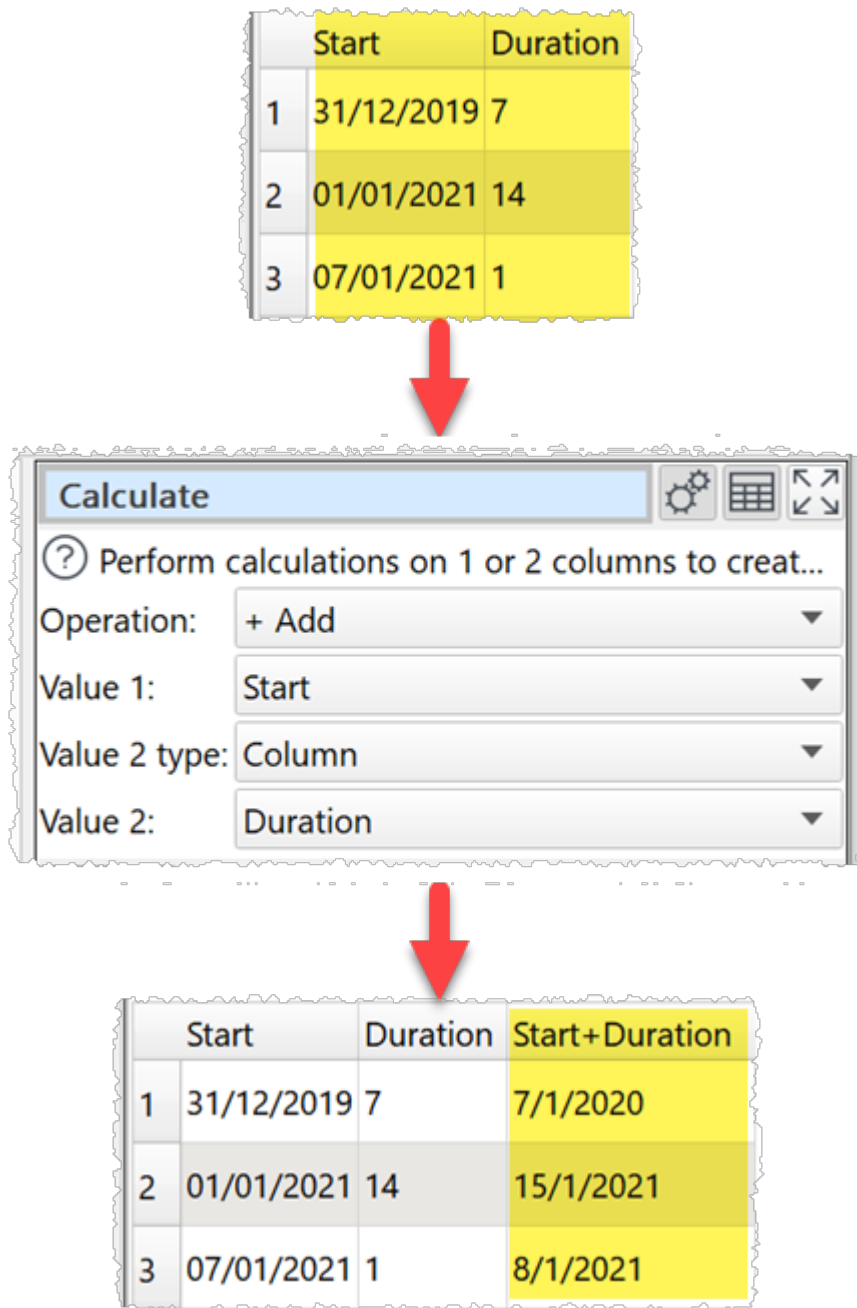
| | Start | Duration |
|---|---|---|
| 1 | 31/12/2019 | 7 |
| 2 | 01/01/2021 | 14 |
| 3 | 07/01/2021 | 1 |

Calculate

? Perform calculations on 1 or 2 columns to creat...

Operation: + Add

Value 1: Start

Value 2 type: Column

Value 2: Duration

| | Start | Duration | Start+Duration |
|---|---|---|---|
| 1 | 31/12/2019 | 7 | 7/1/2020 |
| 2 | 01/01/2021 | 14 | 15/1/2021 |
| 3 | 07/01/2021 | 1 | 8/1/2021 |